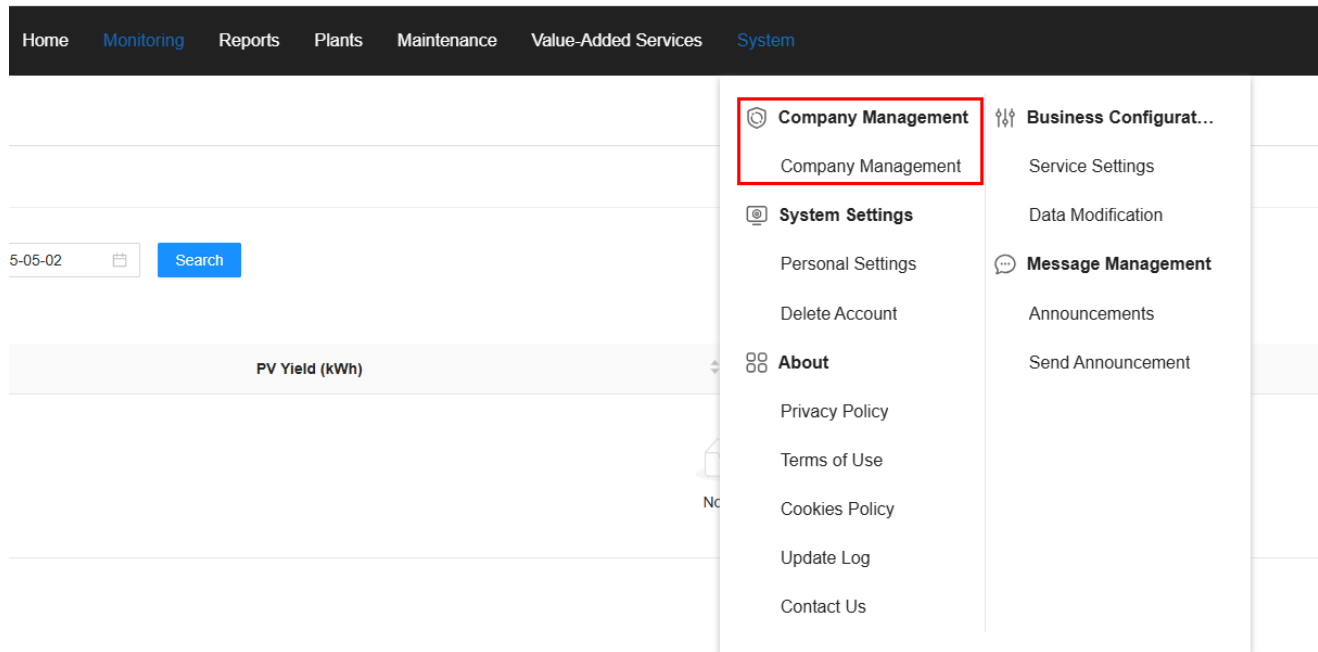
Home Monitoring Reports Plants Maintenance Value-Added Services System

Company Management
Company Management
System Settings
Personal Settings
Delete Account
About
Privacy Policy
Terms of Use
Cookies Policy
Update Log
Contact Us

Business Configurat...
Service Settings
Data Modification
Message Management
Announcements
Send Announcement

5-05-02
Search

PV Yield (kWh)

Nc